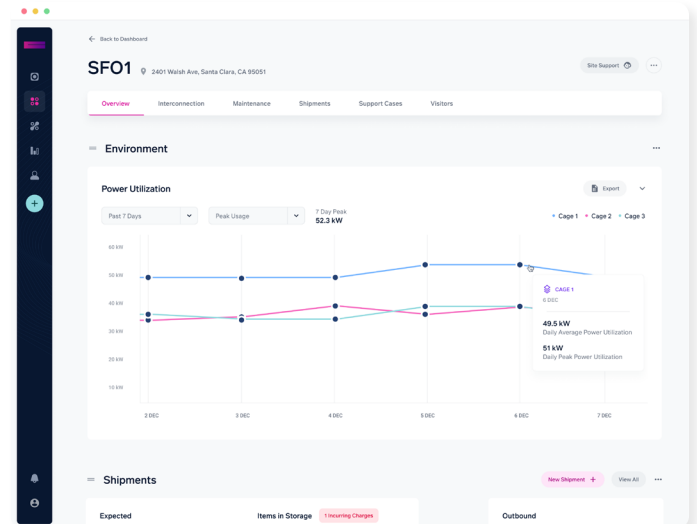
Back to Dashboard

SFO1 2401 Walsh Ave, Santa Clara, CA 95051

Site Support

Overview Interconnection Maintenance Shipments Support Cases Visitors

Environment

Power Utilization

Export

Past 7 Days

Peak Usage

7 Day Peak
52.3 kW

Cage 1 Cage 2 Cage 3

60 kW
50 kW
40 kW
30 kW
20 kW
10 kW

2 DEC 3 DEC 4 DEC 5 DEC 6 DEC 7 DEC

CAGE 1
6 DEC

49.5 kW
Daily Average Power Utilization

51 kW
Daily Peak Power Utilization

Shipments

New Shipment +

View All

Expected

Items in Storage

1 Incurring Charges

Outbound